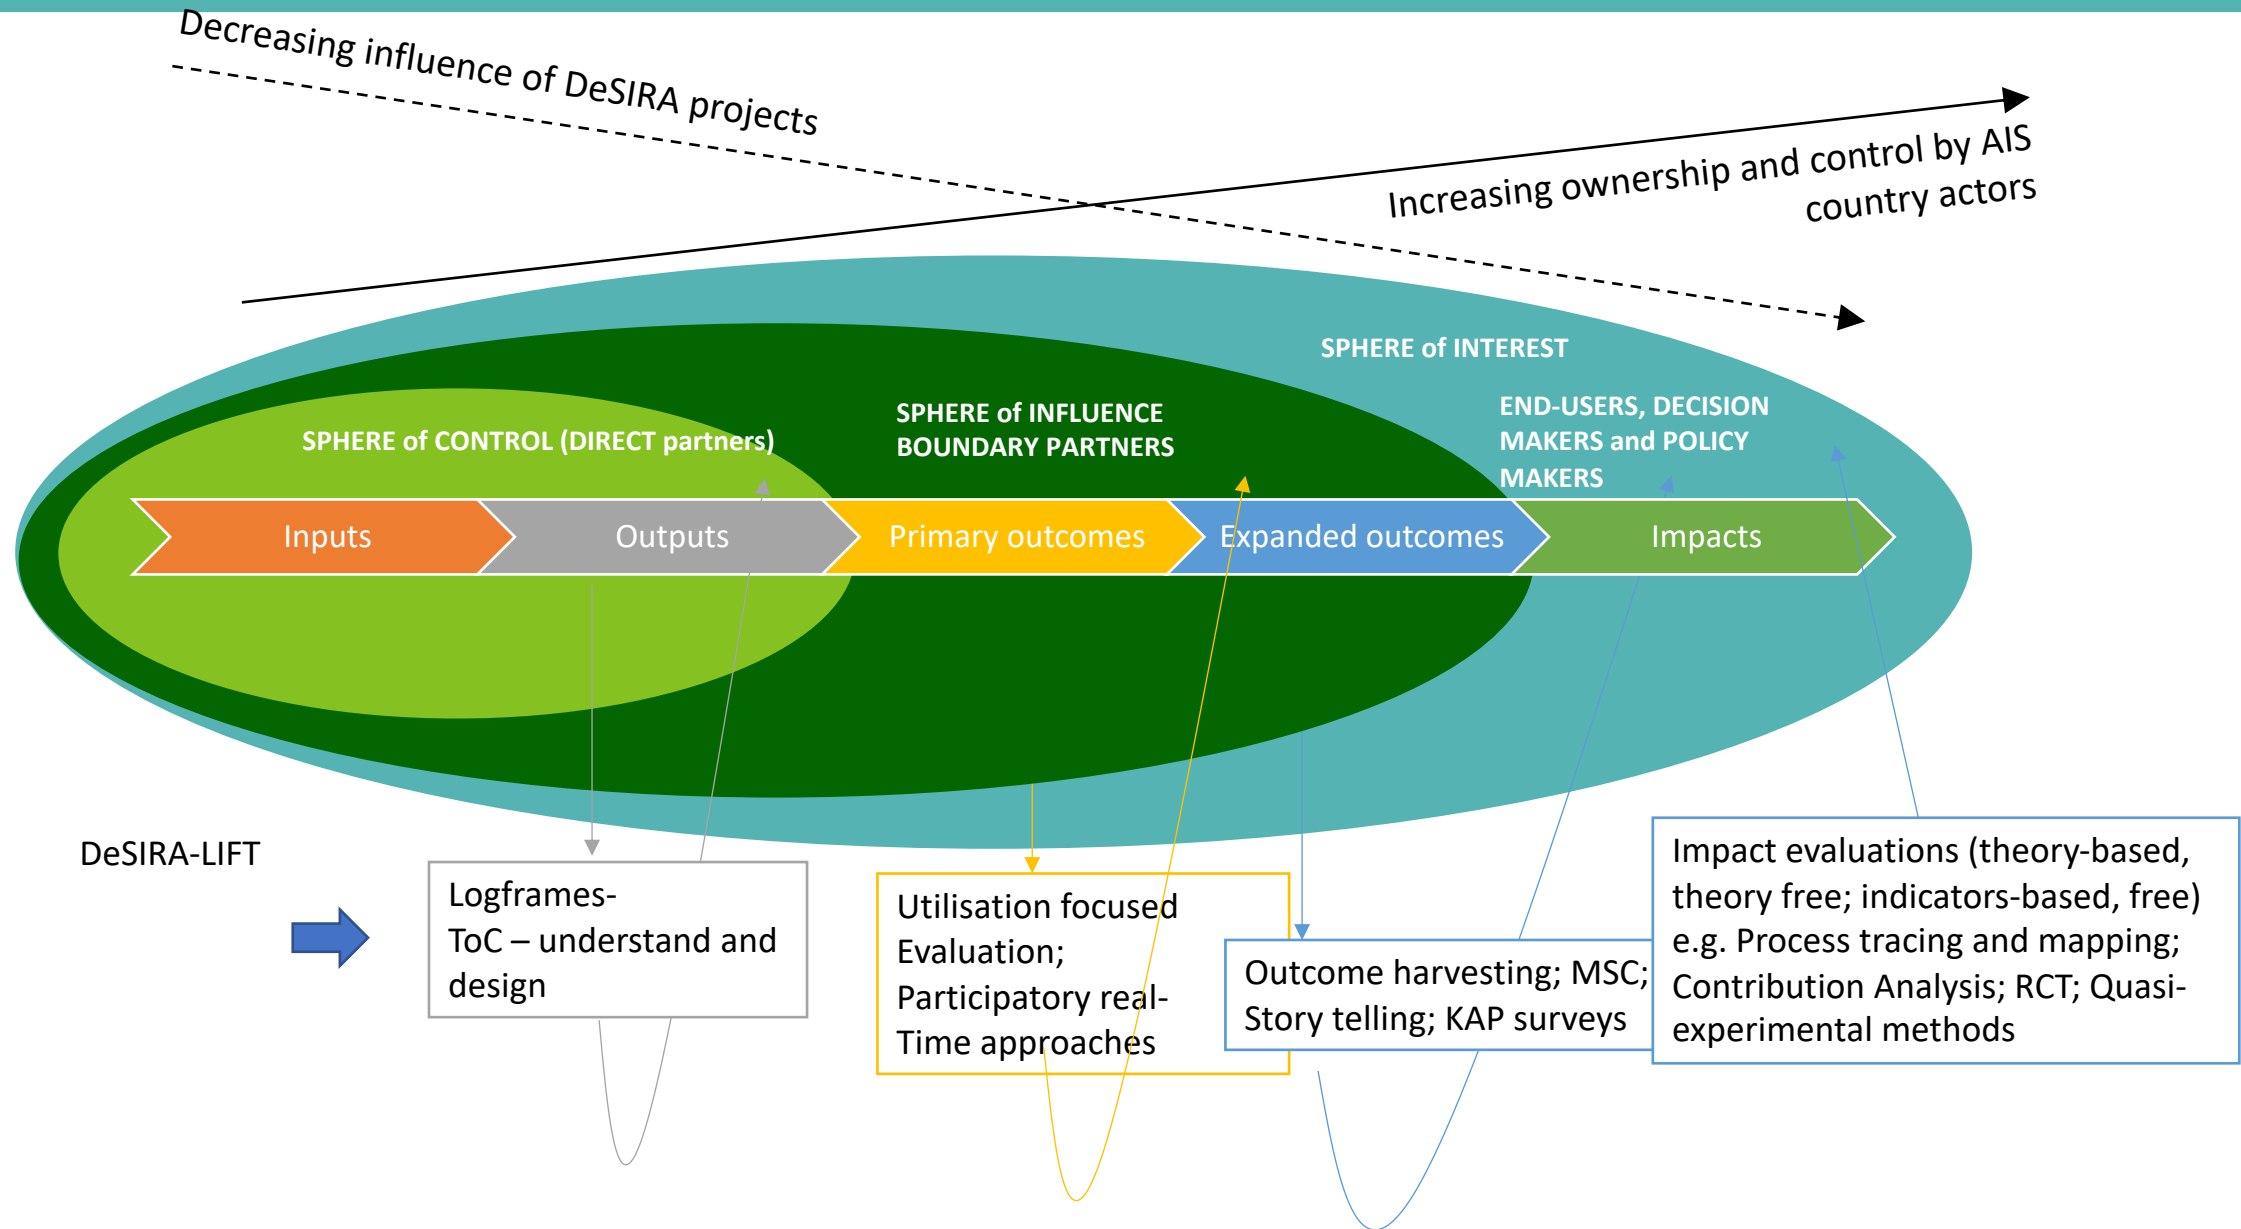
Decreasing influence of DeSIRA projects

Increasing ownership and control by AIS country actors

SPHERE of INTEREST

END-USERS, DECISION MAKERS and POLICY MAKERS

SPHERE of INFLUENCE BOUNDARY PARTNERS

SPHERE of CONTROL (DIRECT partners)

Inputs

Outputs

Primary outcomes

Expanded outcomes

Impacts

DeSIRA-LIFT

Logframes-
ToC – understand and design

Utilisation focused Evaluation; Participatory real-Time approaches

Outcome harvesting; MSC; Story telling; KAP surveys

Impact evaluations (theory-based, theory free; indicators-based, free) e.g. Process tracing and mapping; Contribution Analysis; RCT; Quasi-experimental methods